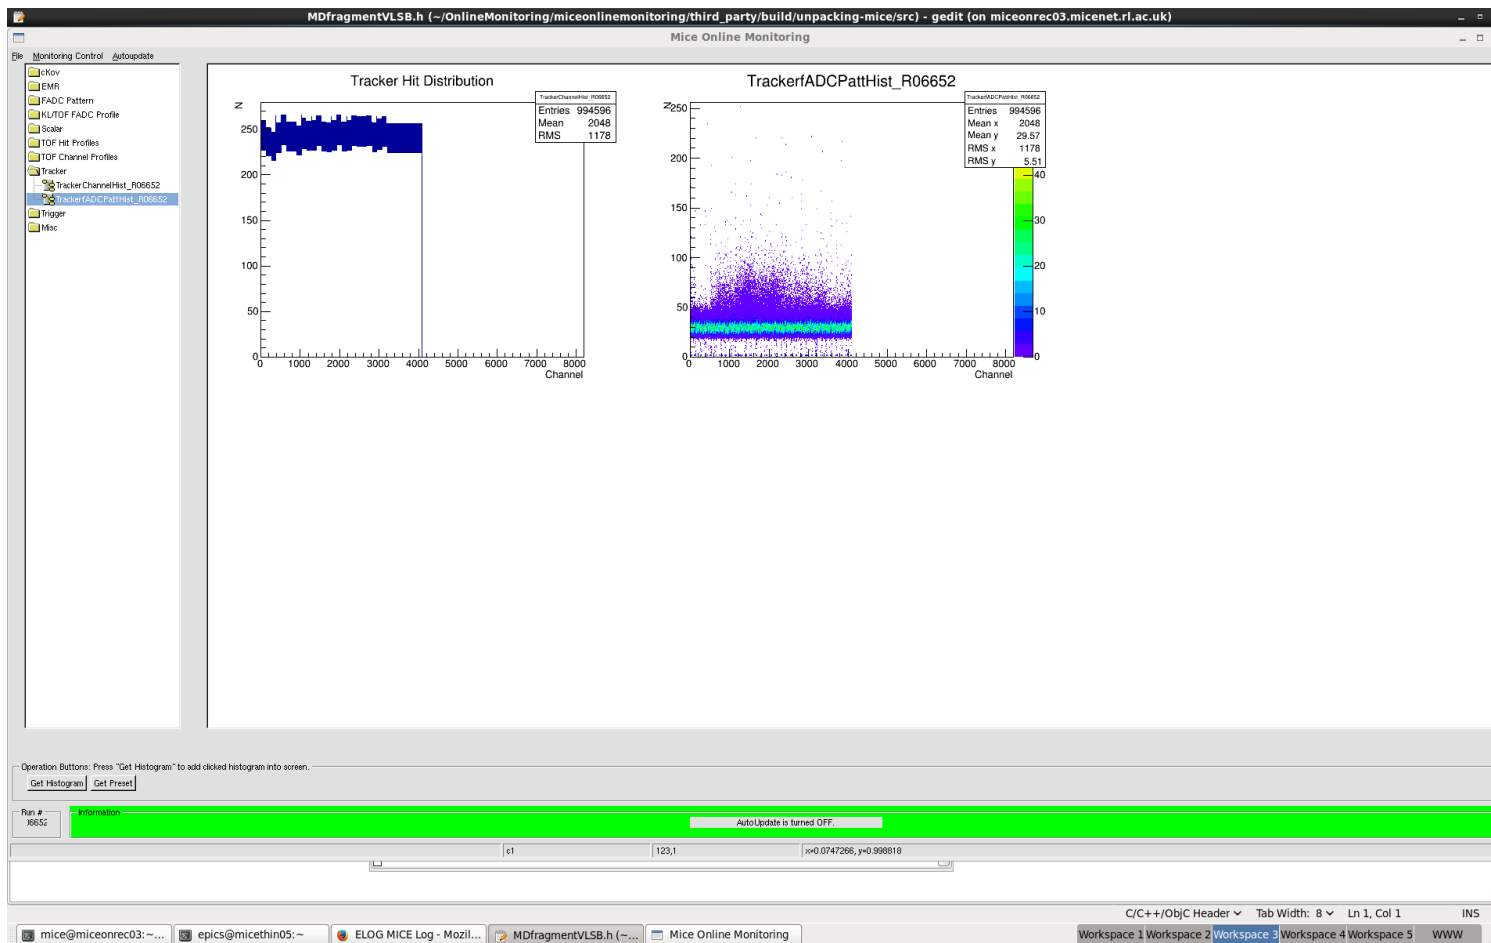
MDfragmentVLSB.h (~/OnlineMonitoring/miceonlinemonitoring/third_party/build/unpacking-mice/src) - gedit (on miceonrec03.micenet.rl.ac.uk)

Mice Online Monitoring

File Monitoring Control Autoupdate

cKov
EMR
FADC Pattern
KL/TOF FADC Profile
Scalar
TOF Hit Profiles
TOF Channel Profiles
Tracker
TrackerChannelHist_R06652
TrackerfADCPattHist_R06652
Trigger
Misc

Tracker Hit Distribution

TrackerChannelHist_R06652

| Entries | 994596 |
|---|---|
| Mean | 2048 |
| RMS | 1178 |

N
250
200
150
100
50
0
0 1000 2000 3000 4000 5000 6000 7000 8000
Channel

TrackerfADCPattHist_R06652

TrackerfADCPattHist_R06652

| Entries | 994596 |
|---|---|
| Mean x | 2048 |
| Mean y | 29.57 |
| RMS x | 1178 |
| RMS y | 5.51 |

N
250
200
150
100
50
0
0 1000 2000 3000 4000 5000 6000 7000 8000
Channel
40
30
20
10
0

Operation Buttons: Press "Get Histogram" to add clicked histogram into screen.
Get Histogram Get Preset

Run #
06652
Information
AutoUpdate is turned OFF.

c1
123,1
x=0.0747266, y=0.998818

C/C++/ObjC Header Tab Width: 8 Ln 1, Col 1 INS

mice@miceonrec03:~... epics@micethin05:~ ELOG MICE Log - Mozil... MDfragmentVLSB.h (~... Mice Online Monitoring Workspace 1 Workspace 2 Workspace 3 Workspace 4 Workspace 5 WWW